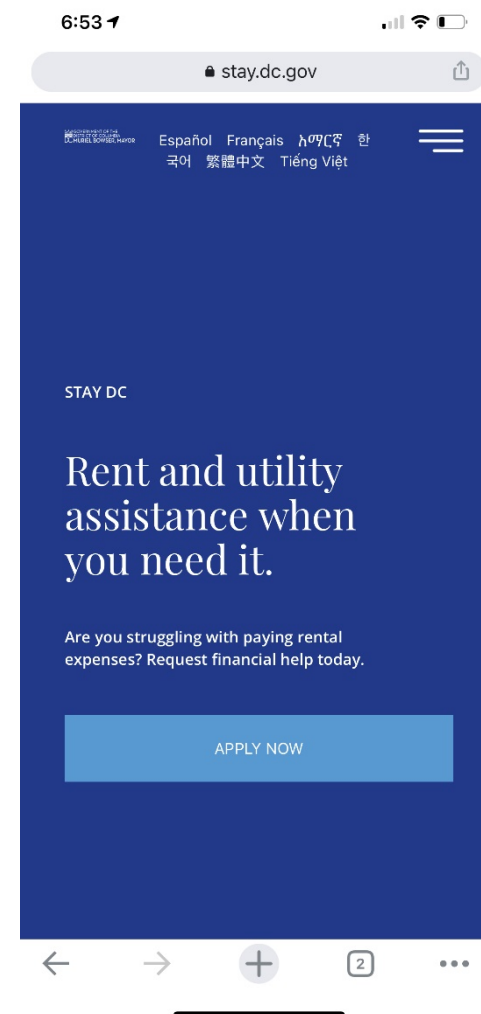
6:53

stay.dc.gov

GOVERNMENT OF THE DISTRICT OF COLUMBIA
DC MURIEL BOWSER, MAYOR

Español Français አማርኛ 한국어 繁體中文 Tiếng Việt

STAY DC

Rent and utility assistance when you need it.

Are you struggling with paying rental expenses? Request financial help today.

APPLY NOW

2